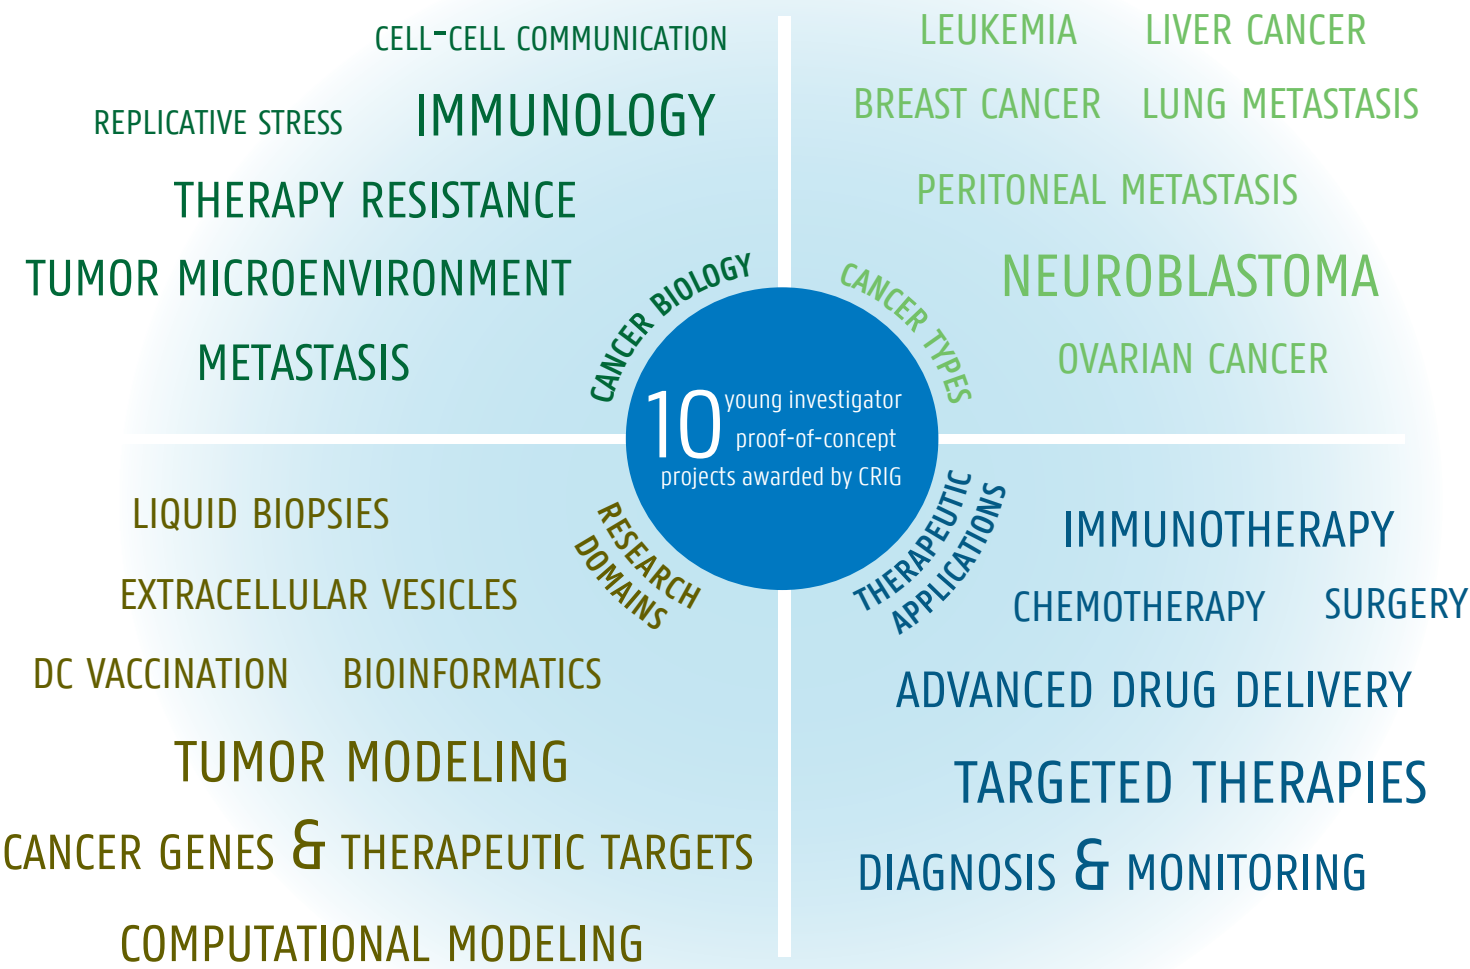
CELL-CELL COMMUNICATION

REPLICATIVE STRESS IMMUNOLOGY

THERAPY RESISTANCE

TUMOR MICROENVIRONMENT

METASTASIS

LEUKEMIA LIVER CANCER

BREAST CANCER LUNG METASTASIS

PERITONEAL METASTASIS

NEUROBLASTOMA

OVARIAN CANCER

CANCER BIOLOGY

CANCER TYPES

10 young investigator proof-of-concept projects awarded by CRIG

RESEARCH DOMAINS

THERAPEUTIC APPLICATIONS

LIQUID BIOPSIES

EXTRACELLULAR VESICLES

DC VACCINATION BIOINFORMATICS

TUMOR MODELING

CANCER GENES & THERAPEUTIC TARGETS

COMPUTATIONAL MODELING

IMMUNOTHERAPY

CHEMOTHERAPY SURGERY

ADVANCED DRUG DELIVERY

TARGETED THERAPIES

DIAGNOSIS & MONITORING